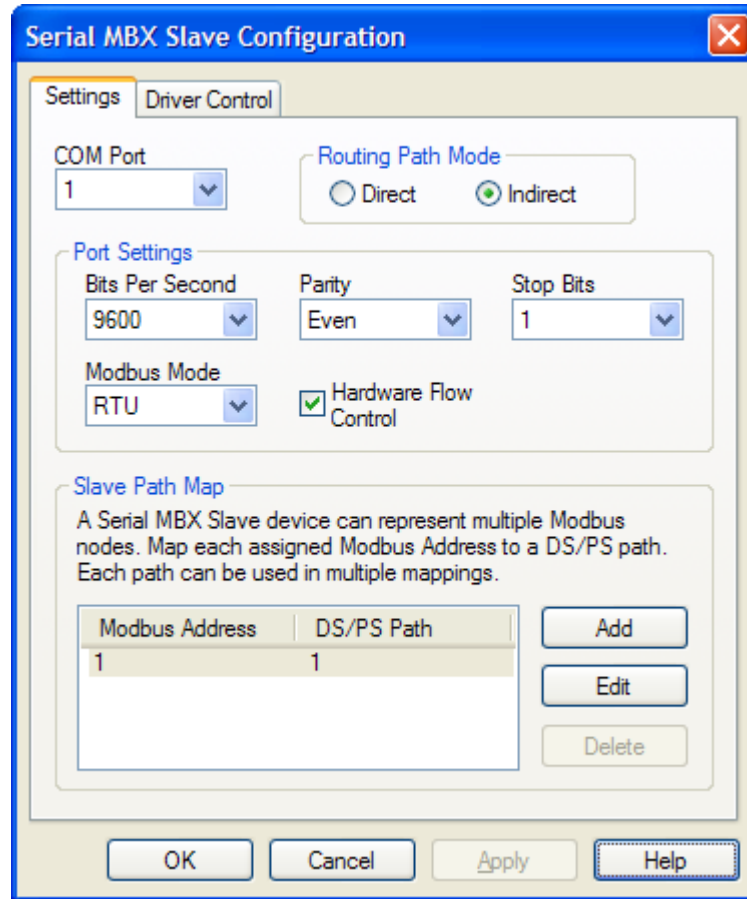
Serial MBX Slave Configuration

Settings
Driver Control

COM Port
1

Routing Path Mode
Direct
Indirect

Port Settings
Bits Per Second
9600
Parity
Even
Stop Bits
1

Modbus Mode
RTU
Hardware Flow Control

Slave Path Map
A Serial MBX Slave device can represent multiple Modbus nodes. Map each assigned Modbus Address to a DS/PS path. Each path can be used in multiple mappings.

| Modbus Address | DS/PS Path |
|---|---|
| 1 | 1 |

Add
Edit
Delete

OK
Cancel
Apply
Help